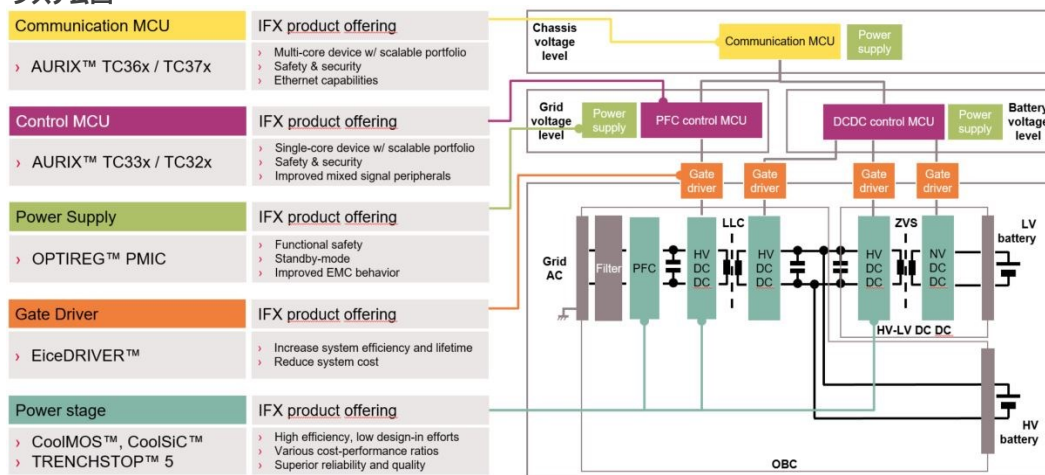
系统框图

Communication MCU

IFX product offering

› AURIX™ TC36x / TC37x

› Multi-core device w/ scalable portfolio
› Safety & security
› Ethernet capabilities

Control MCU

IFX product offering

› AURIX™ TC33x / TC32x

› Single-core device w/ scalable portfolio
› Safety & security
› Improved mixed signal peripherals

Power Supply

IFX product offering

› OPTIREG™ PMIC

› Functional safety
› Standby-mode
› Improved EMC behavior

Gate Driver

IFX product offering

› EiceDRIVER™

› Increase system efficiency and lifetime
› Reduce system cost

Power stage

IFX product offering

› CoolMOS™, CoolSiC™
› TRENCHSTOP™ 5

› High efficiency, low design-in efforts
› Various cost-performance ratios
› Superior reliability and quality

Chassis voltage level

Communication MCU

Power supply

Grid voltage level

Power supply

PFC control MCU

DCDC control MCU

Power supply

Battery voltage level

Gate driver

Gate driver

Gate driver

Gate driver

LLC

ZVS

LV battery

Grid AC

Filter

PFC

HV DC DC

HV DC DC

HV DC DC

NV DC DC

HV-LV DC DC

HV battery

OBC